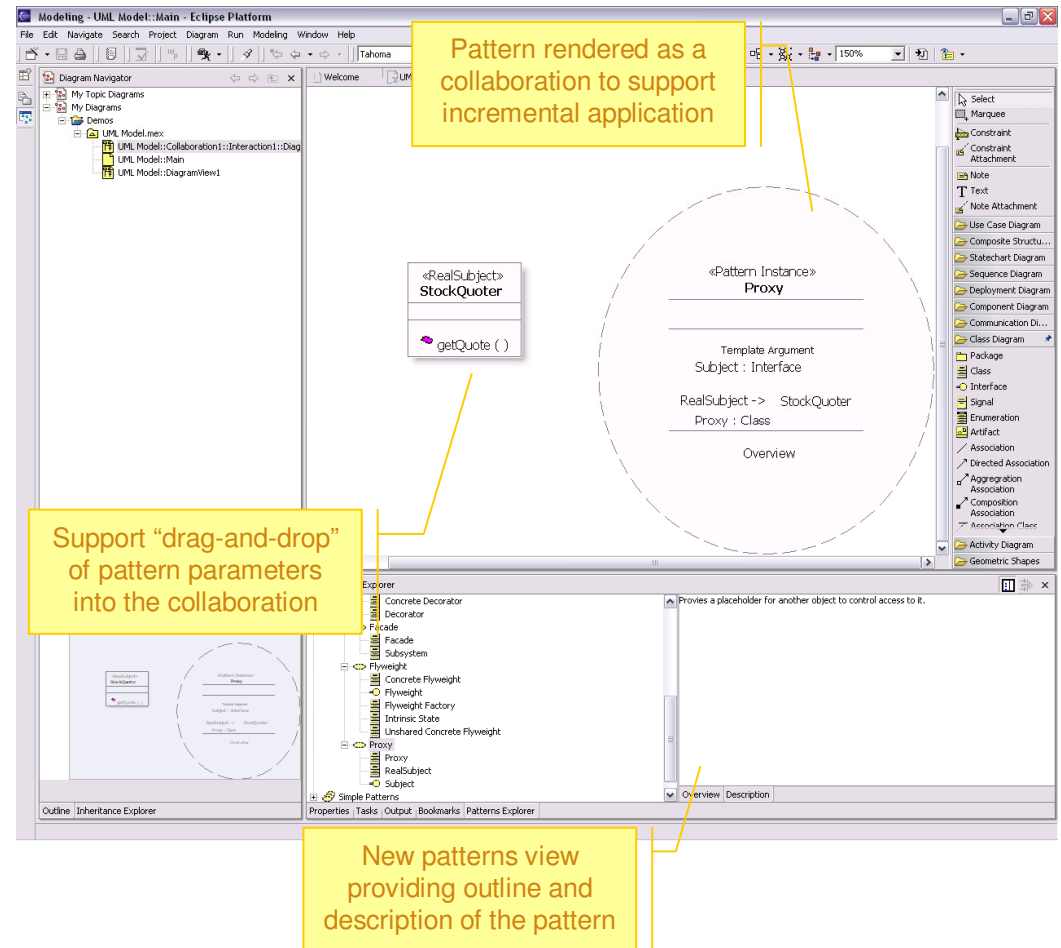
Modeling - UML Model::Main - Eclipse Platform

File Edit Navigate Search Project Diagram Run Modeling Window Help

Tahoma

150%

Pattern rendered as a collaboration to support incremental application

Diagram Navigator

My Topic Diagrams
My Diagrams
Demos
UML Model.mex
UML Model::Collaboration1::Interaction1::Diag
UML Model::Main
UML Model::DiagramView1

Welcome

UM

«RealSubject»
StockQuoter

getQuote ( )

«Pattern Instance»
Proxy

Template Argument
Subject : Interface

RealSubject -> StockQuoter
Proxy : Class

Overview

Select
Marquee
Constraint
Constraint Attachment
Note
Text
Note Attachment
Use Case Diagram
Composite Structu...
Statechart Diagram
Sequence Diagram
Deployment Diagram
Component Diagram
Communication Di...
Class Diagram
Package
Class
Interface
Signal
Enumeration
Artifact
Association
Directed Association
Aggregation Association
Composition Association
Association Class
Activity Diagram
Geometric Shapes

Support “drag-and-drop” of pattern parameters into the collaboration

Explorer

Concrete Decorator
Decorator
Facade
Facade
Subsystem
Flyweight
Concrete Flyweight
Flyweight
Flyweight Factory
Intrinsic State
Unshared Concrete Flyweight
Proxy
Proxy
RealSubject
Subject
Simple Patterns

Provies a placeholder for another object to control access to it.

Overview Description

Outline Inheritance Explorer

Properties Tasks Output Bookmarks Patterns Explorer

New patterns view providing outline and description of the pattern